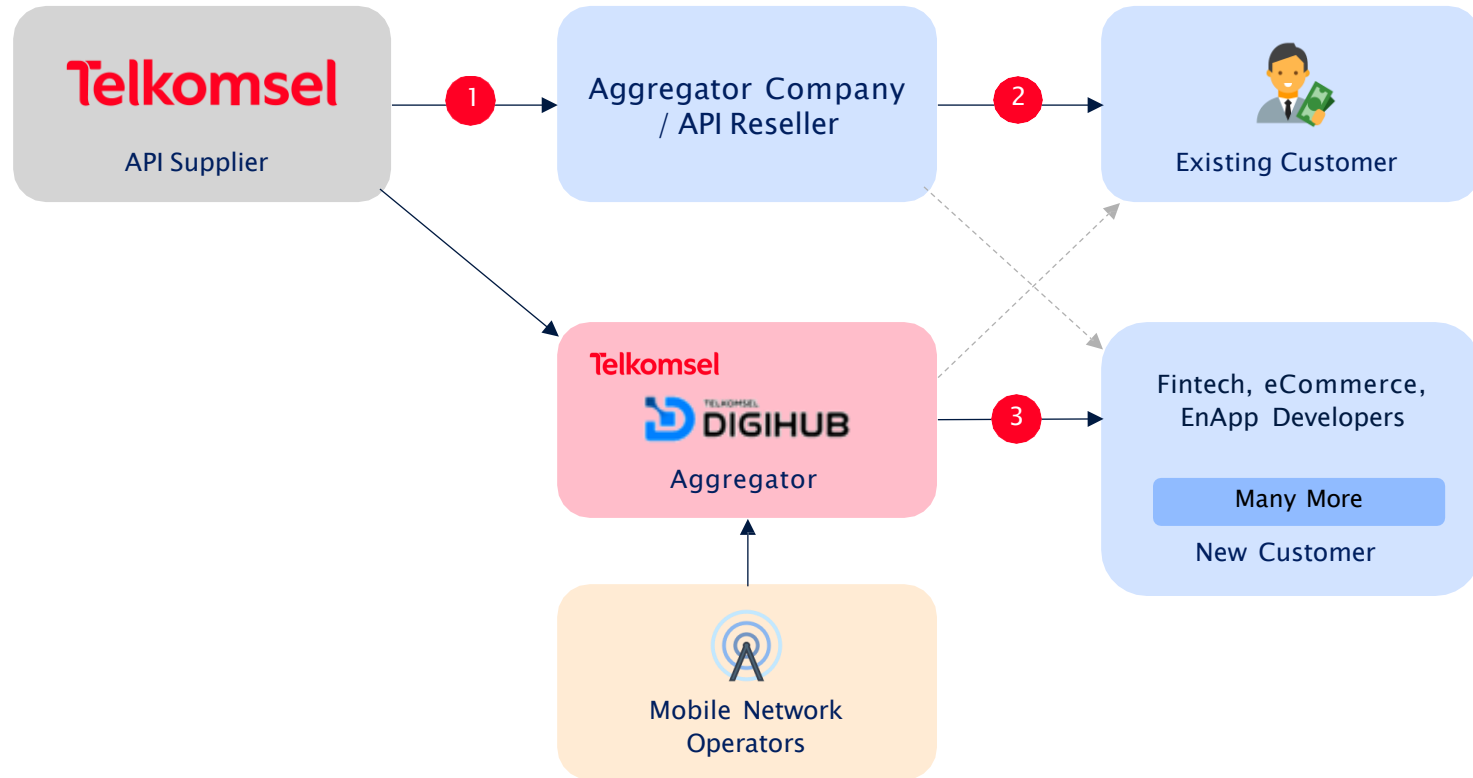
Telkomsel

API Supplier

1

Aggregator Company / API Reseller

2

Existing Customer

Telkomsel

TELKOMSEL DIGIHUB

Aggregator

3

Fintech, eCommerce, EnApp Developers

Many More

New Customer

Mobile Network Operators